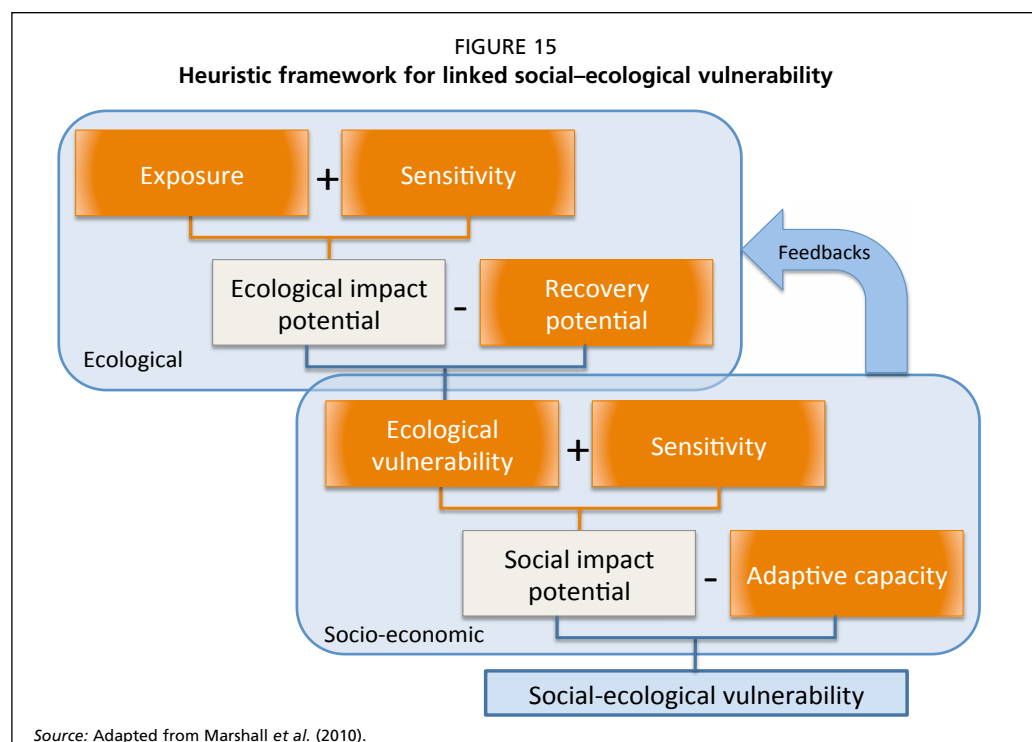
FIGURE 15
**Heuristic framework for linked social–ecological vulnerability**

Exposure + Sensitivity

Ecological impact potential - Recovery potential

Feedbacks

Ecological

Ecological vulnerability + Sensitivity

Social impact potential - Adaptive capacity

Socio-economic

Social-ecological vulnerability

*Source:* Adapted from Marshall *et al.* (2010).